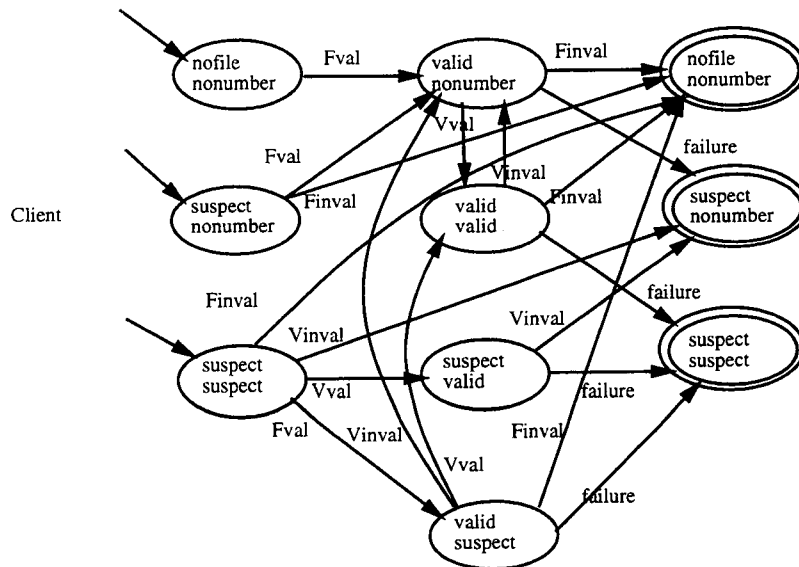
Client

nofile nonumber

Fval

valid nonumber

Finval

nofile nonumber

Fval

Vval

Vinval

failure

suspect nonumber

Finval

valid valid

Finval

suspect nonumber

Finval

failure

Vinval

Vinval

suspect suspect

Vval

suspect valid

failure

suspect suspect

Fval

Vinval

Finval

Vval

failure

valid suspect